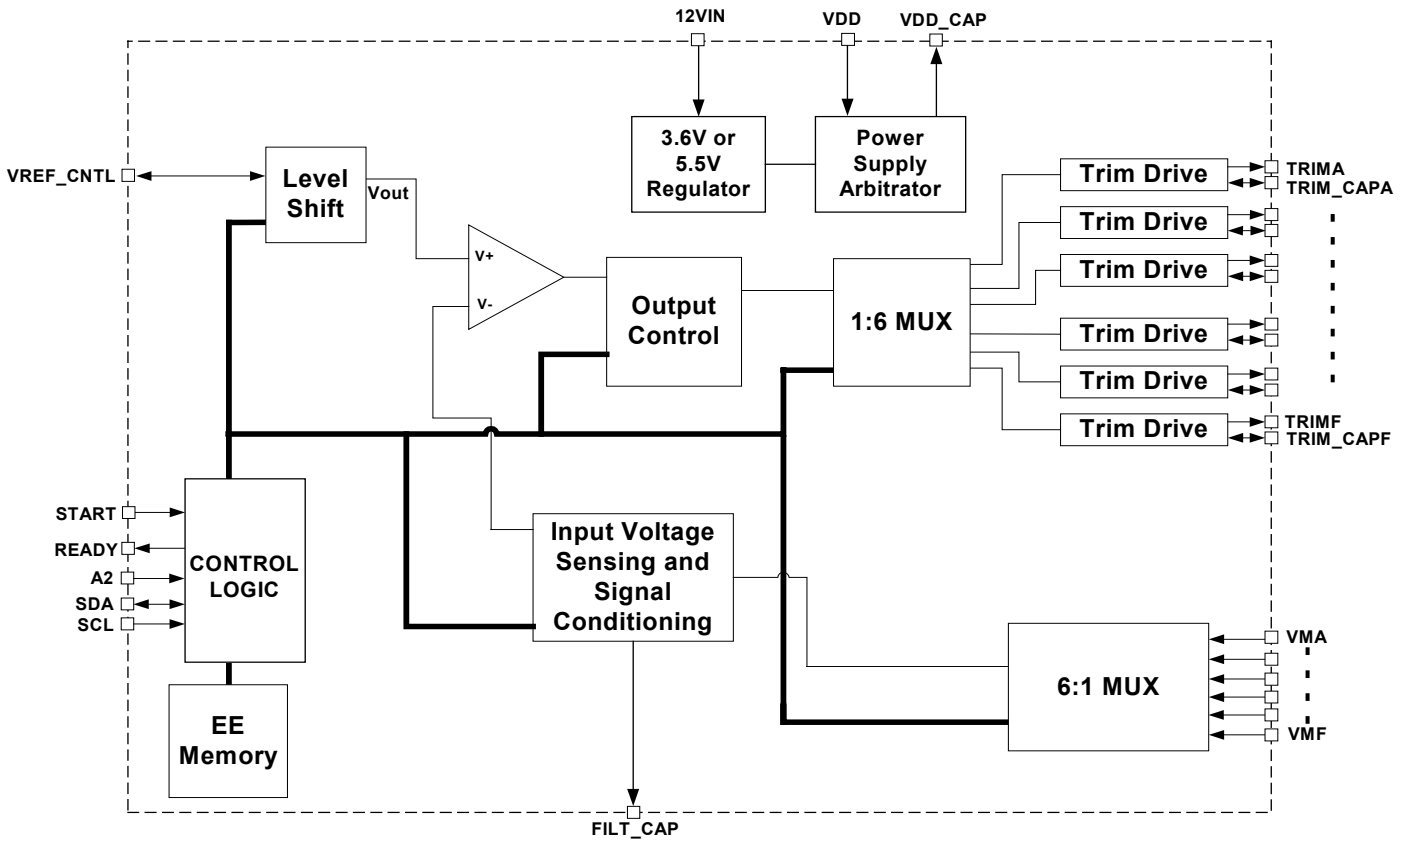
12VIN
VDD
VDD_CAP

3.6V or 5.5V Regulator

Power Supply Arbitrator

VREF_CNTL

Level Shift

Vout

V+

V-

Output Control

1:6 MUX

Trim Drive
TRIMA
TRIM_CAPA

Trim Drive

Trim Drive

Trim Drive

Trim Drive

Trim Drive
TRIMF
TRIM_CAPF

START
READY
A2
SDA
SCL

CONTROL LOGIC

Input Voltage Sensing and Signal Conditioning

EE Memory

6:1 MUX

VMA

VMF

FILT_CAP